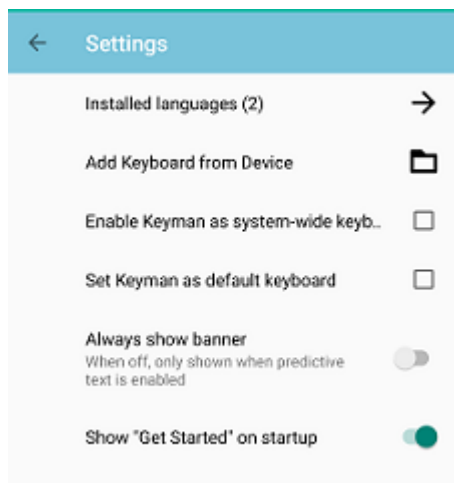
Settings

Installed languages (2)

Add Keyboard from Device

Enable Keyman as system-wide keyb..

Set Keyman as default keyboard

Always show banner
When off, only shown when predictive text is enabled

Show "Get Started" on startup